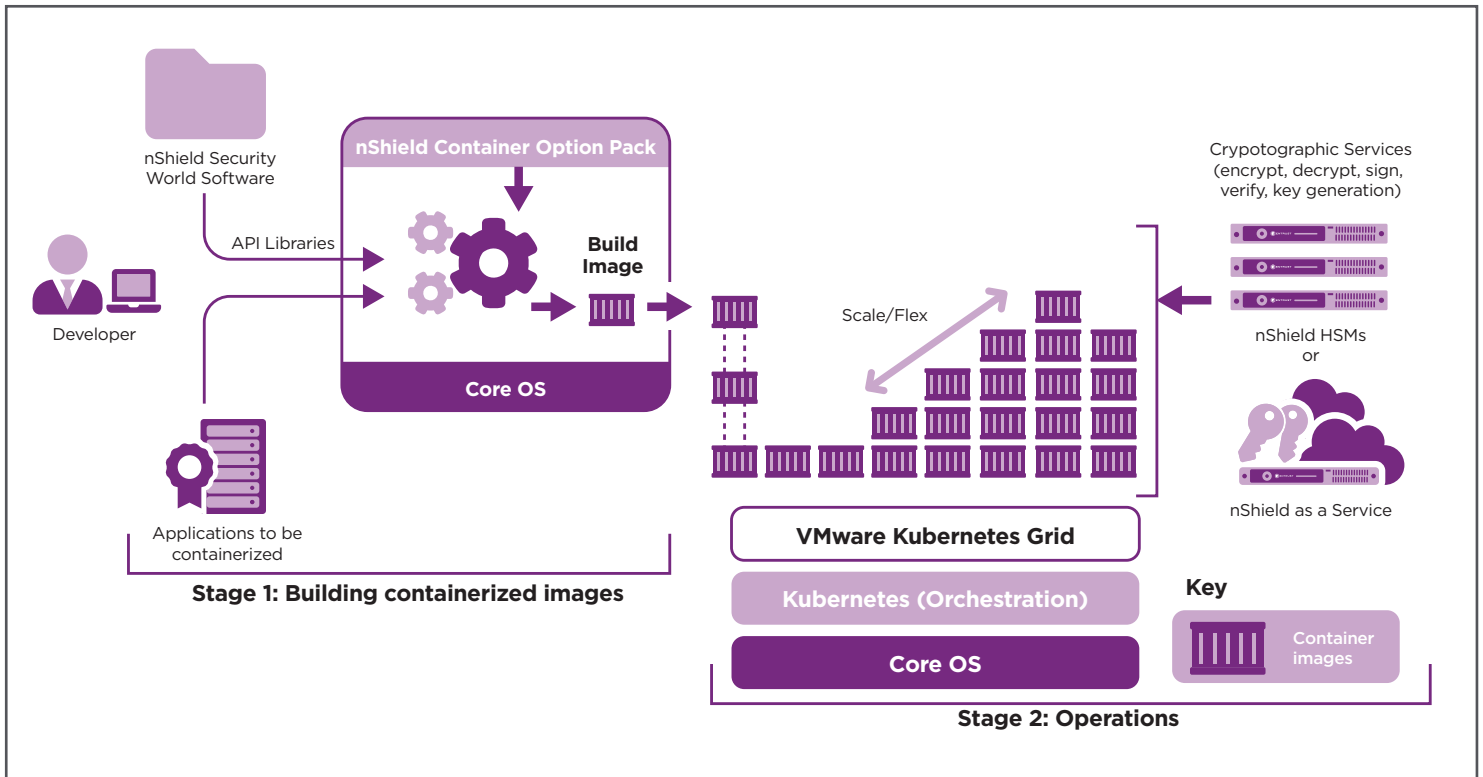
nShield Security World Software

nShield Container Option Pack

API Libraries

Developer

Build Image

Core OS

Applications to be containerized

Stage 1: Building containerized images

Scale/Flex

Crypotographic Services (encrypt, decrypt, sign, verify, key generation)

nShield HSMs or

nShield as a Service

VMware Kubernetes Grid

Kubernetes (Orchestration)

Core OS

Key

Container images

Stage 2: Operations